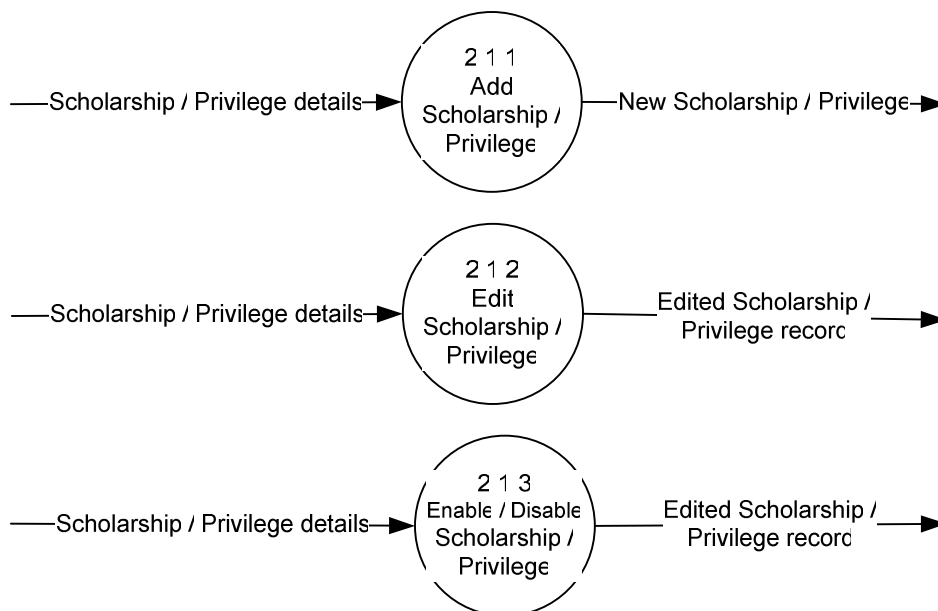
Scholarship / Privilege details

2 1 1
Add
Scholarship /
Privilege

New Scholarship / Privilege

Scholarship / Privilege details

2 1 2
Edit
Scholarship /
Privilege

Edited Scholarship / Privilege record

Scholarship / Privilege details

2 1 3
Enable / Disable
Scholarship /
Privilege

Edited Scholarship / Privilege record